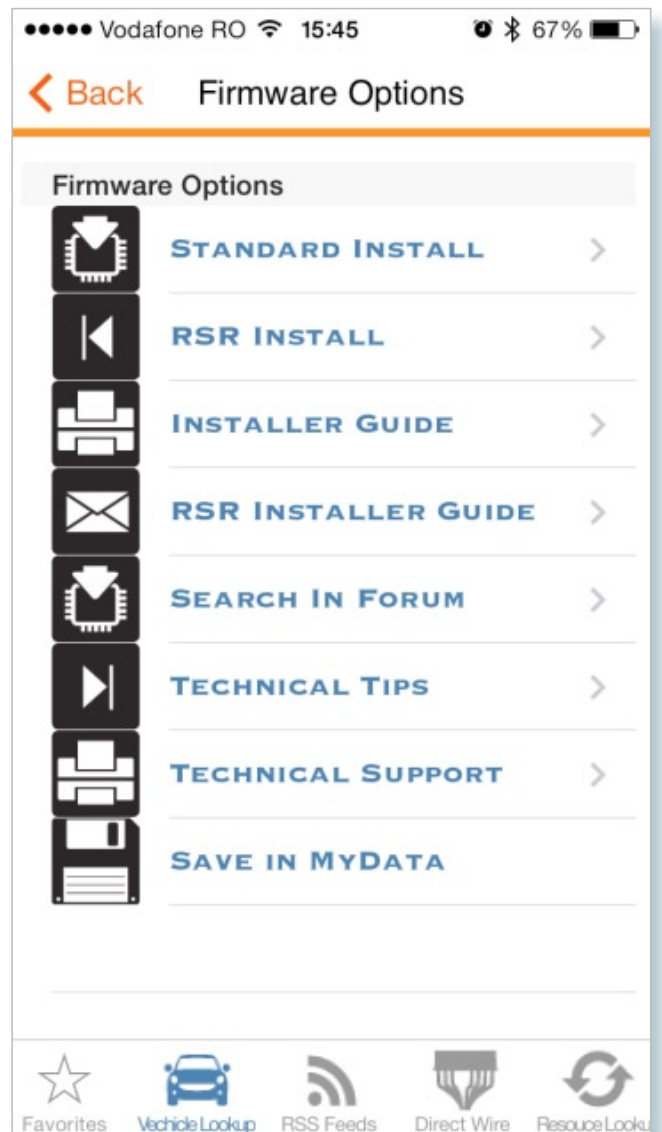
●●●●● Vodafone RO 15:45 67%

Back Firmware Options

Firmware Options

STANDARD INSTALL

RSR INSTALL

INSTALLER GUIDE

RSR INSTALLER GUIDE

SEARCH IN FORUM

TECHNICAL TIPS

TECHNICAL SUPPORT

SAVE IN MYDATA

Favorites Vechicle Lookup RSS Feeds Direct Wire Resouce Looku